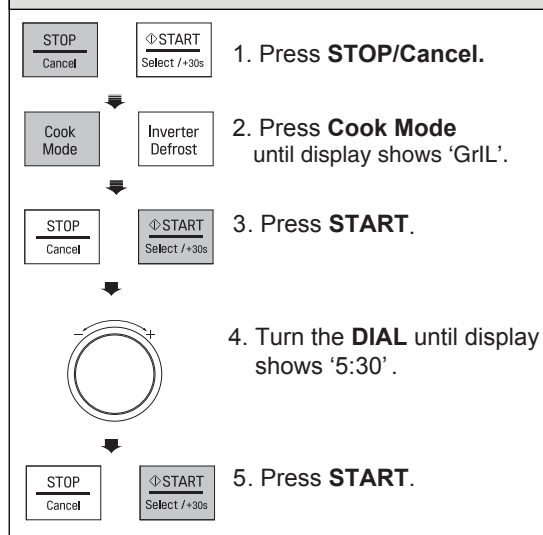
STOP
Cancel

⏻START
Select /+30s

1. Press **STOP/Cancel.**

Cook Mode

Inverter Defrost

2. Press **Cook Mode** until display shows 'GrIL'.

STOP
Cancel

⏻START
Select /+30s

3. Press **START**.

4. Turn the **DIAL** until display shows '5:30'.

STOP
Cancel

⏻START
Select /+30s

5. Press **START**.